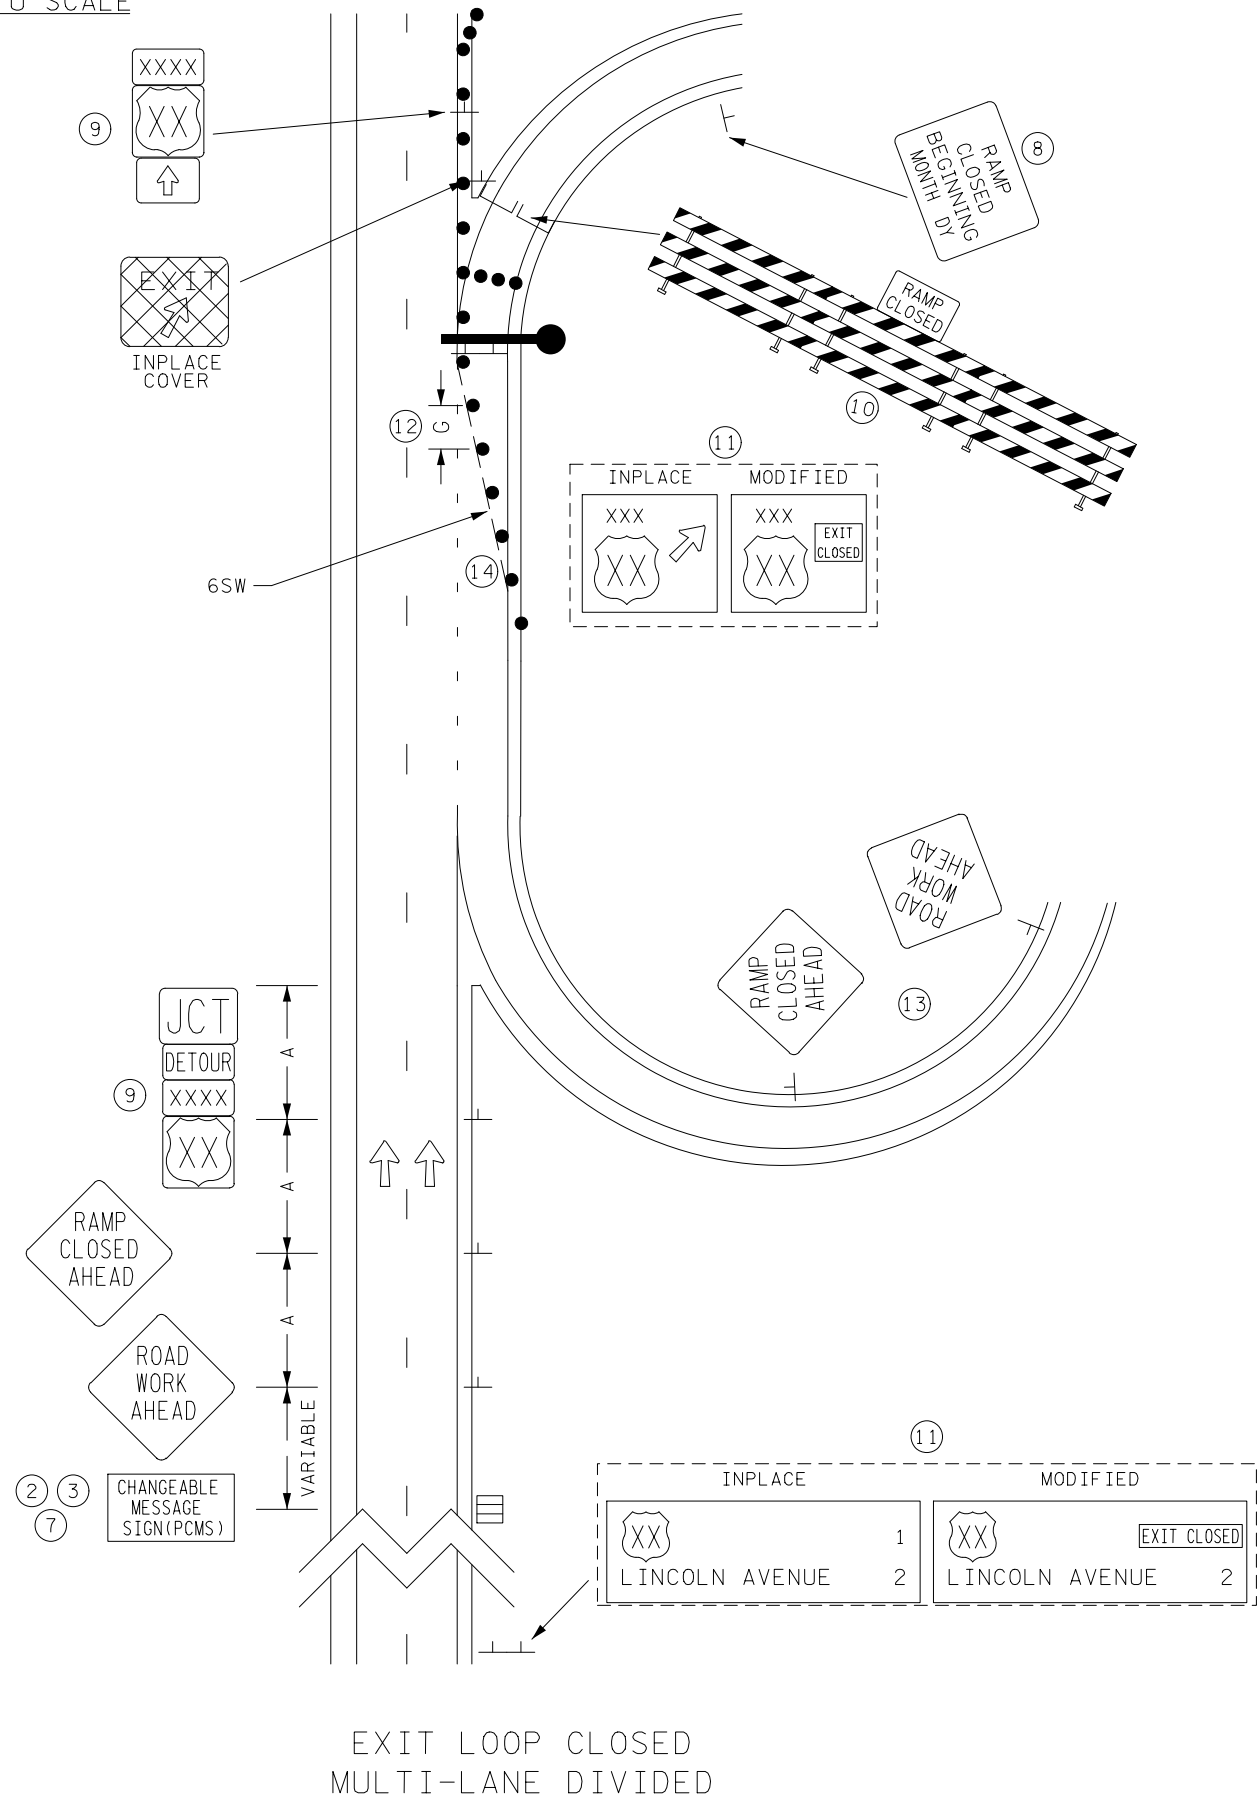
O SCALE

XXXX
XX
9

8
RAMP CLOSED BEGINNING MONTH DY

EXIT
INPLACE COVER

RAMP CLOSED
10

12
G

11
INPLACE
XXX
XX
MODIFIED
XXX
XX
EXIT CLOSED

6SW
14

ROAD WORK AHEAD

RAMP CLOSED AHEAD
13

JCT
DETOUR
9
XXXX
XX

A
A
A

RAMP CLOSED AHEAD

ROAD WORK AHEAD

VARIABLE

2 3
7
CHANGEABLE MESSAGE SIGN(PCMS)

11
INPLACE
XX
1
LINCOLN AVENUE 2
MODIFIED
XX
EXIT CLOSED
LINCOLN AVENUE 2

EXIT LOOP CLOSED
MULTI-LANE DIVIDED